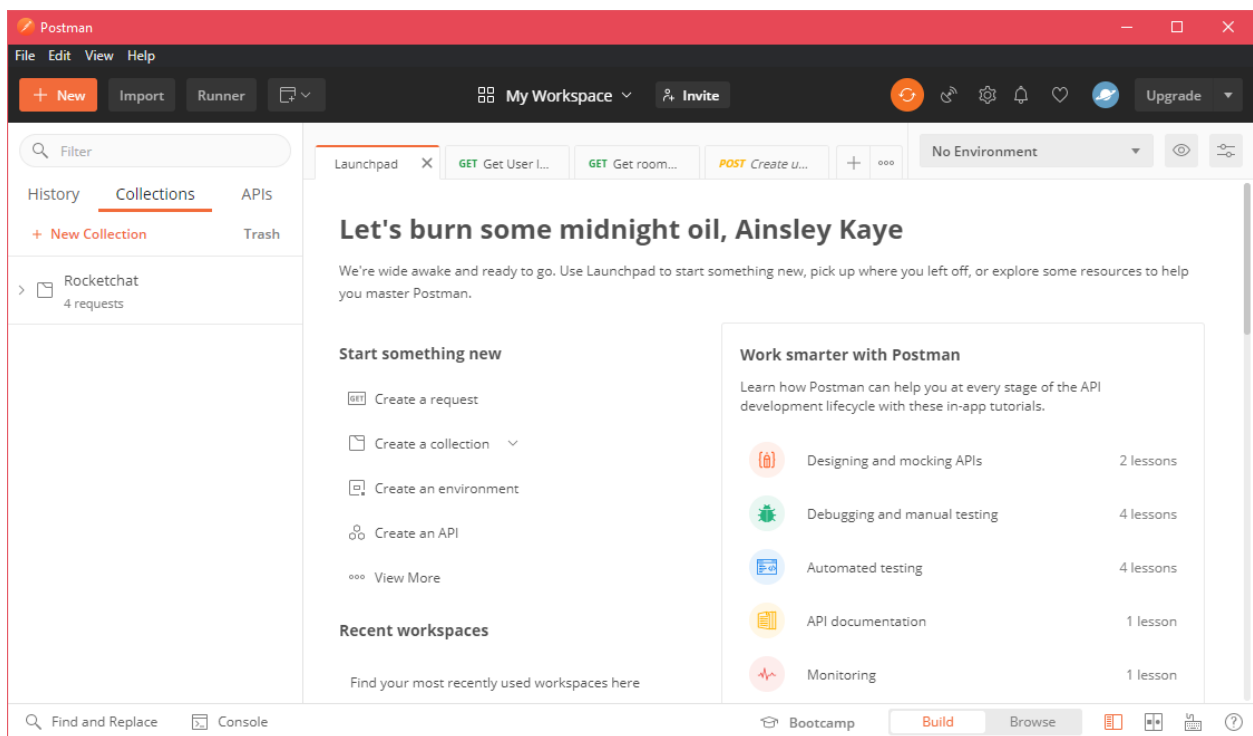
Postman

File Edit View Help

+ New Import Runner

My Workspace

Invite

Upgrade

Filter

History Collections APIs

+ New Collection Trash

Rocketchat
4 requests

Launchpad

GET Get User I...

GET Get room...

POST Create u...

No Environment

Let's burn some midnight oil, Ainsley Kaye

We're wide awake and ready to go. Use Launchpad to start something new, pick up where you left off, or explore some resources to help you master Postman.

Start something new

Create a request

Create a collection

Create an environment

Create an API

View More

Recent workspaces

Find your most recently used workspaces here

Work smarter with Postman

Learn how Postman can help you at every stage of the API development lifecycle with these in-app tutorials.

Designing and mocking APIs 2 lessons

Debugging and manual testing 4 lessons

Automated testing 4 lessons

API documentation 1 lesson

Monitoring 1 lesson

Find and Replace Console

Bootcamp Build Browse